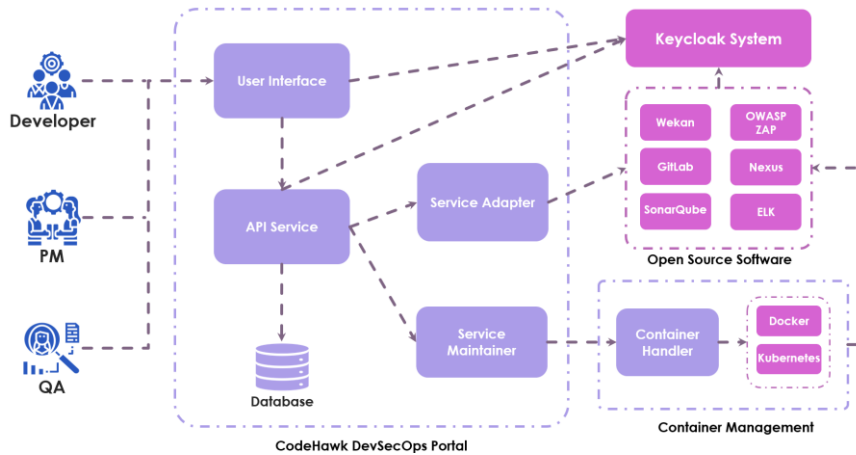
Developer

PM

QA

User Interface

API Service

Service Adapter

Service Maintainer

Database

CodeHawk DevSecOps Portal

Keycloak System

Wekan

OWASP ZAP

GitLab

Nexus

SonarQube

ELK

Open Source Software

Container Handler

Docker

Kubernetes

Container Management